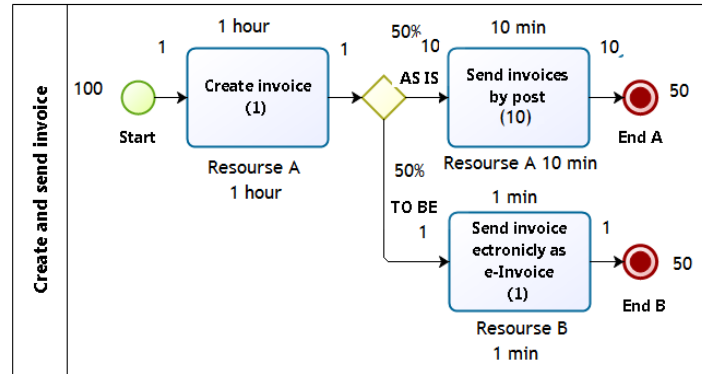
Create and send invoice

1 hour

1

1

100

Create invoice
(1)

Start

Resourse A
1 hour

50%
10

AS IS

10 min

Send invoices
by post
(10)

Resourse A 10 min

10

50

End A

50%

TO BE
1

1 min

Send invoice
ectronicly as
e-Invoice
(1)

Resourse B
1 min

1

50

End B